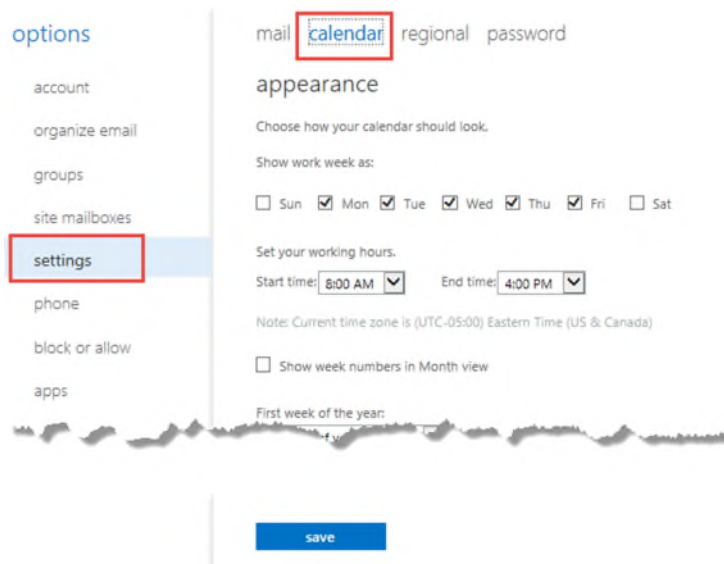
options

account

organize email

groups

site mailboxes

settings

phone

block or allow

apps

mail calendar regional password

appearance

Choose how your calendar should look.

Show work week as:

Sun Mon Tue Wed Thu Fri Sat

Set your working hours.

Start time: 8:00 AM End time: 4:00 PM

Note: Current time zone is (UTC-05:00) Eastern Time (US & Canada)

Show week numbers in Month view

First week of the year:

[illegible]

save